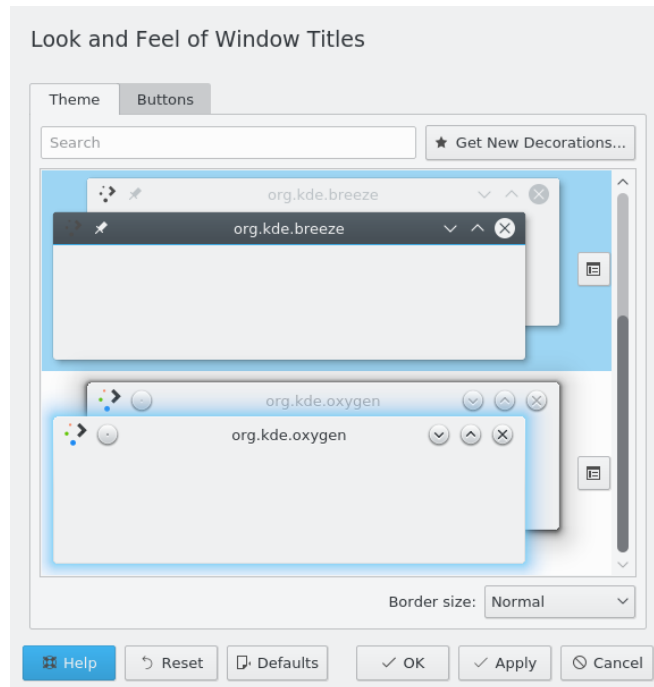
Look and Feel of Window Titles

Theme

Buttons

Search

Get New Decorations...

org.kde.breeze

org.kde.breeze

org.kde.oxygen

org.kde.oxygen

Border size: Normal

Help

Reset

Defaults

OK

Apply

Cancel